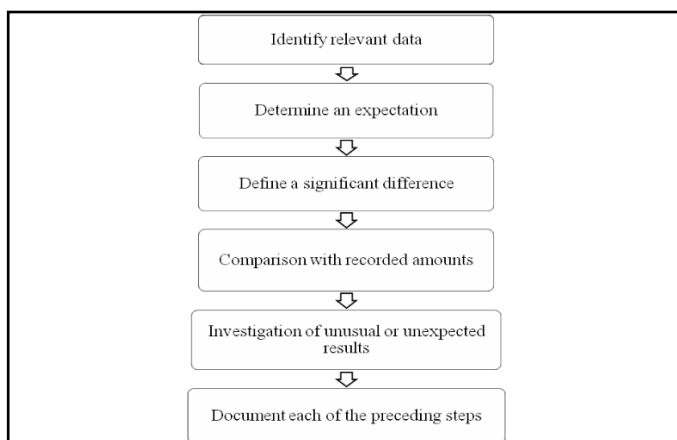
Identify relevant data

Determine an expectation

Define a significant difference

Comparison with recorded amounts

Investigation of unusual or unexpected results

Document each of the preceding steps